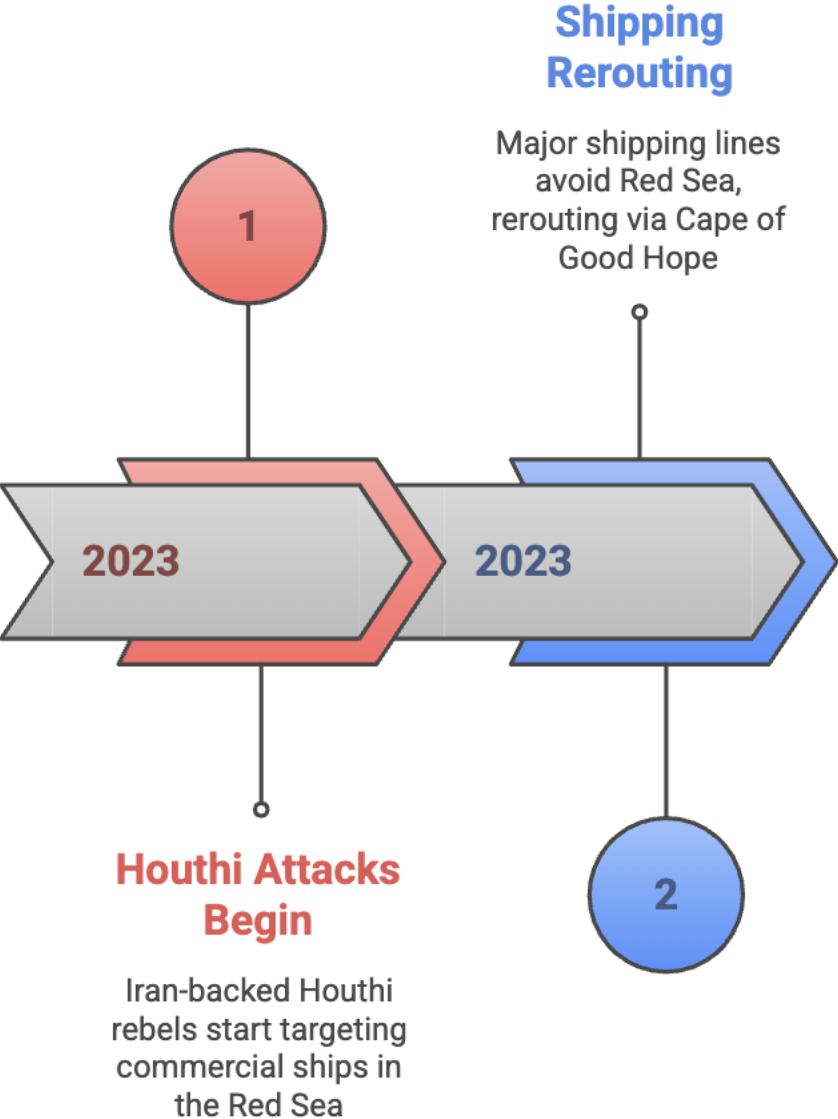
Shipping Rerouting

Major shipping lines avoid Red Sea, rerouting via Cape of Good Hope

1

2023

2023

Houthi Attacks Begin

Iran-backed Houthi rebels start targeting commercial ships in the Red Sea

2